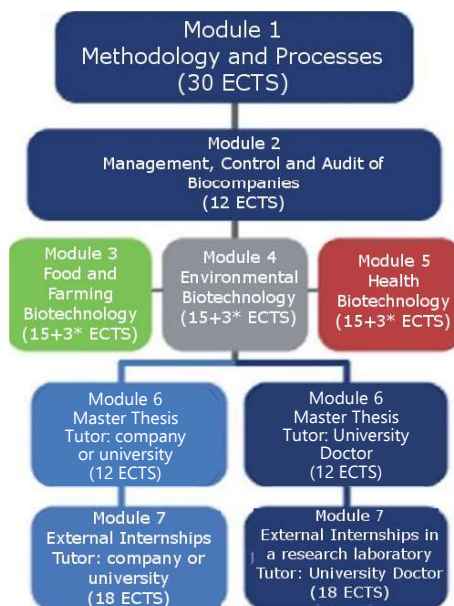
Module 1
Methodology and Processes
(30 ECTS)

Module 2
Management, Control and Audit of Biocompanies
(12 ECTS)

Module 3
Food and Farming Biotechnology
(15+3* ECTS)

Module 4
Environmental Biotechnology
(15+3* ECTS)

Module 5
Health Biotechnology
(15+3* ECTS)

Module 6
Master Thesis
Tutor: company or university
(12 ECTS)

Module 6
Master Thesis
Tutor: University Doctor
(12 ECTS)

Module 7
External Internships
Tutor: company or university
(18 ECTS)

Module 7
External Internships in a research laboratory
Tutor: University Doctor
(18 ECTS)